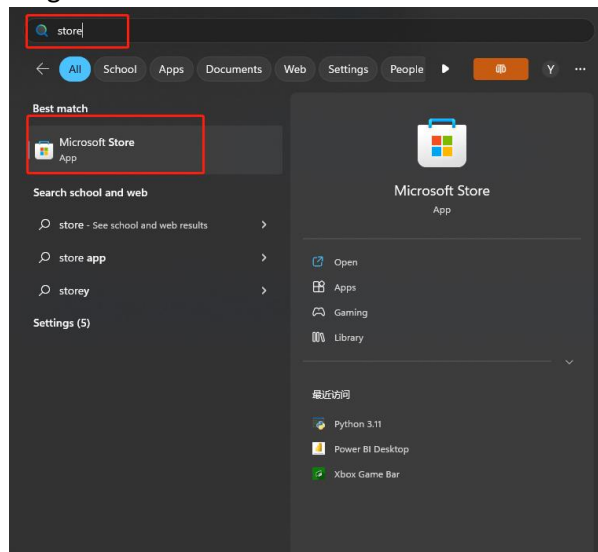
store

All School Apps Documents Web Settings People Y ···

Best match

Microsoft Store
App

Search school and web

store - See school and web results

store app

storey

Settings (5)

Microsoft Store
App

Open

Apps

Gaming

Library

最近访问

Python 3.11

Power BI Desktop

Xbox Game Bar